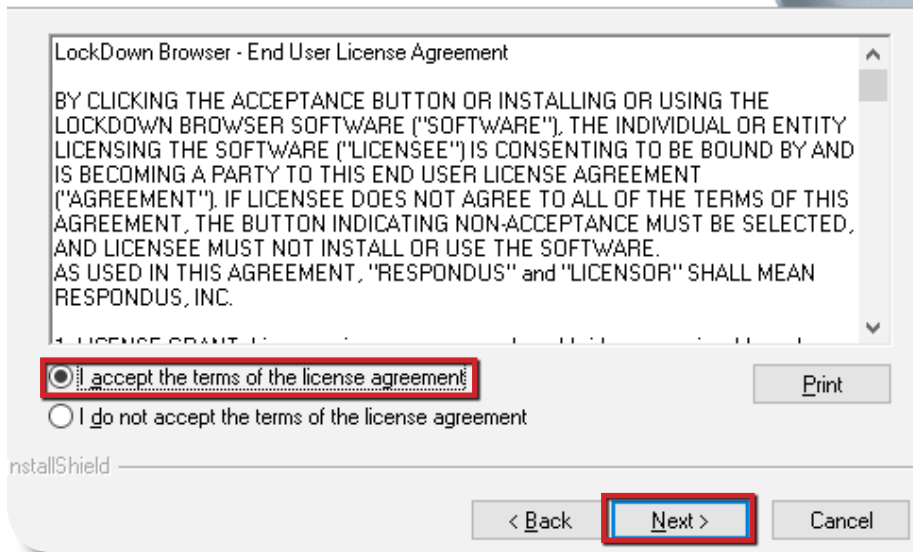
LockDown Browser - End User License Agreement

BY CLICKING THE ACCEPTANCE BUTTON OR INSTALLING OR USING THE LOCKDOWN BROWSER SOFTWARE ("SOFTWARE"), THE INDIVIDUAL OR ENTITY LICENSING THE SOFTWARE ("LICENSEE") IS CONSENTING TO BE BOUND BY AND IS BECOMING A PARTY TO THIS END USER LICENSE AGREEMENT ("AGREEMENT"). IF LICENSEE DOES NOT AGREE TO ALL OF THE TERMS OF THIS AGREEMENT, THE BUTTON INDICATING NON-ACCEPTANCE MUST BE SELECTED, AND LICENSEE MUST NOT INSTALL OR USE THE SOFTWARE.
AS USED IN THIS AGREEMENT, "RESPONDUS" and "LICENSOR" SHALL MEAN RESPONDUS, INC.

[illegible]

I accept the terms of the license agreement

I do not accept the terms of the license agreement

Print

nstallShield

< Back

Next >

Cancel